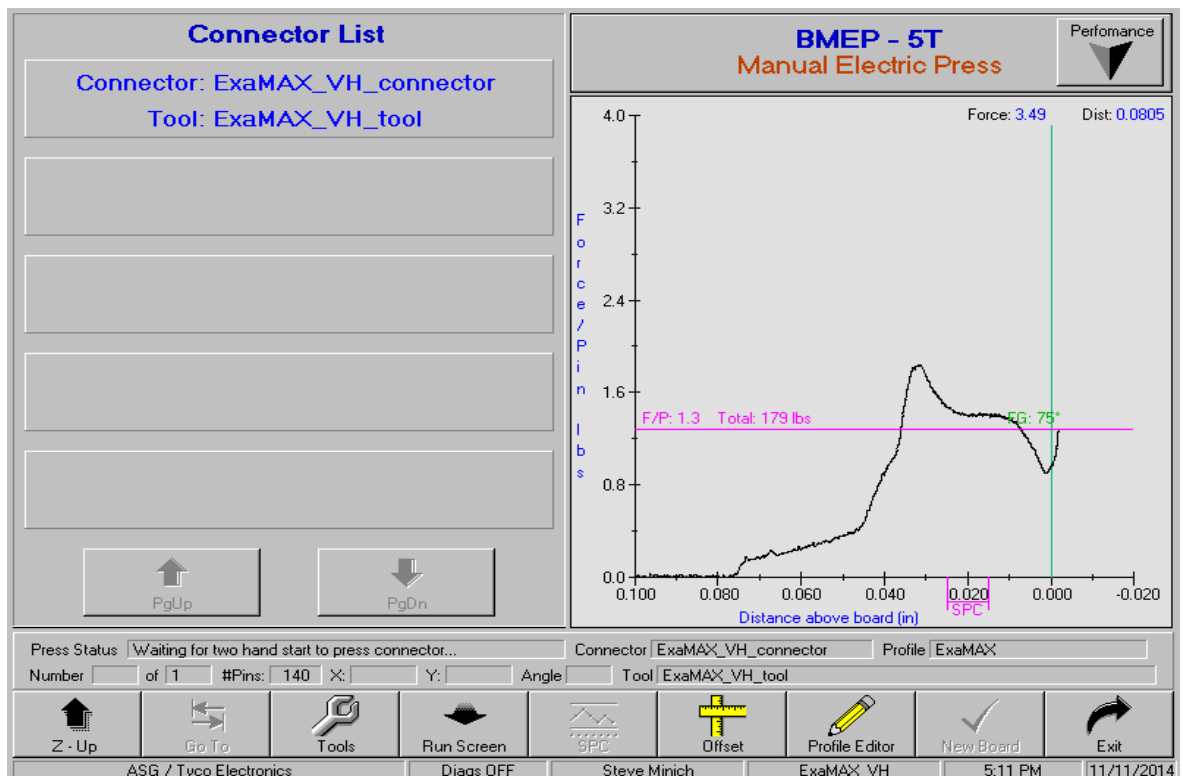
Connector List

Connector: ExaMAX_VH_connector

Tool: ExaMAX_VH_tool

PgUp

PgDn

BMEP - 5T
Manual Electric Press

Perfomance

Force: 3.49 Dist: 0.0805

F
o
r
c
e
/
P
i
n

l
b
s

4.0
3.2
2.4
1.6
0.8
0.0

F/P: 1.3 Total: 179 lbs

FG: 75°

SPC

0.100 0.080 0.060 0.040 0.020 0.000 -0.020

Distance above board (in)

Press Status Waiting for two hand start to press connector...

Connector ExaMAX_VH_connector

Profile ExaMAX

Number of 1 #Pins: 140 X: Y: Angle

Tool ExaMAX_VH_tool

Z - Up

Go To

Tools

Run Screen

SPC

Offset

Profile Editor

New Board

Exit

ASG / Tyco Electronics

Diags OFF

Steve Minich

ExaMAX_VH

5:11 PM

11/11/2014